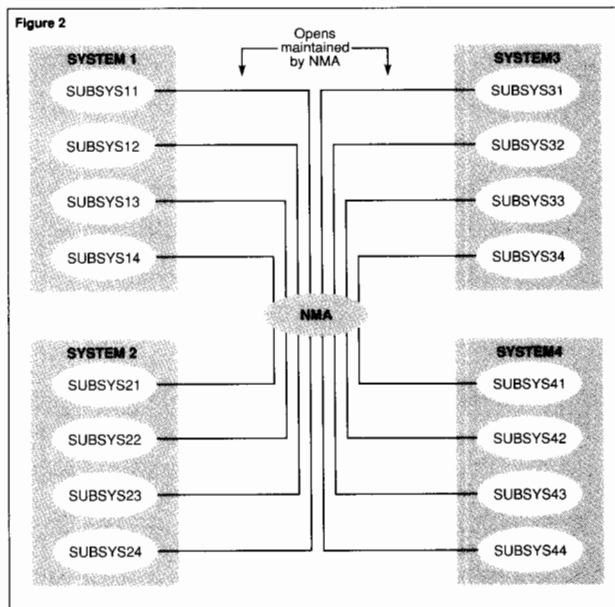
Figure 2

Opens maintained by NMA

SYSTEM 1

SUBSYS11

SUBSYS12

SUBSYS13

SUBSYS14

SYSTEM3

SUBSYS31

SUBSYS32

SUBSYS33

SUBSYS34

NMA

SYSTEM 2

SUBSYS21

SUBSYS22

SUBSYS23

SUBSYS24

SYSTEM4

SUBSYS41

SUBSYS42

SUBSYS43

SUBSYS44